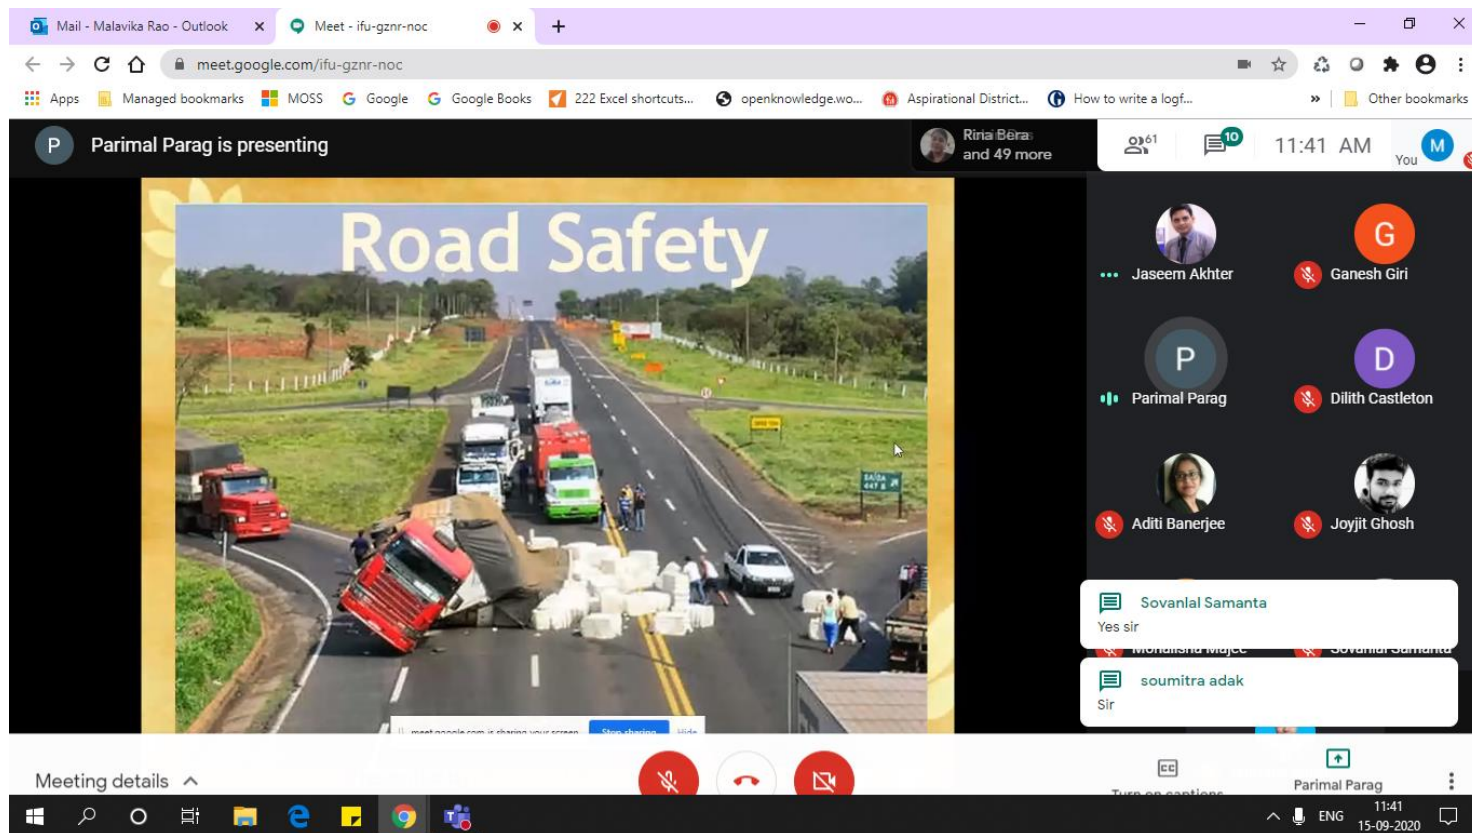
Mail - Malavika Rao - Outlook
Meet - ifu-gznr-noc
meet.google.com/ifu-gznr-noc
Apps Managed bookmarks MOSS Google Google Books 222 Excel shortcuts... openknowledge.wo... Aspirational District... How to write a logf... Other bookmarks

P Parimal Parag is presenting
Riria Bera and 49 more
61 10 11:41 AM You M

Road Safety

meet.google.com is sharing your screen. Stop sharing Hide

Jaseem Akhter
Ganesh Giri
Parimal Parag
Dilith Castleton
Aditi Banerjee
Joyjit Ghosh

Sovanlal Samanta
Yes sir
soumitra adak
Sir

Meeting details
Turn on captions
Parimal Parag

ENG 11:41 15-09-2020